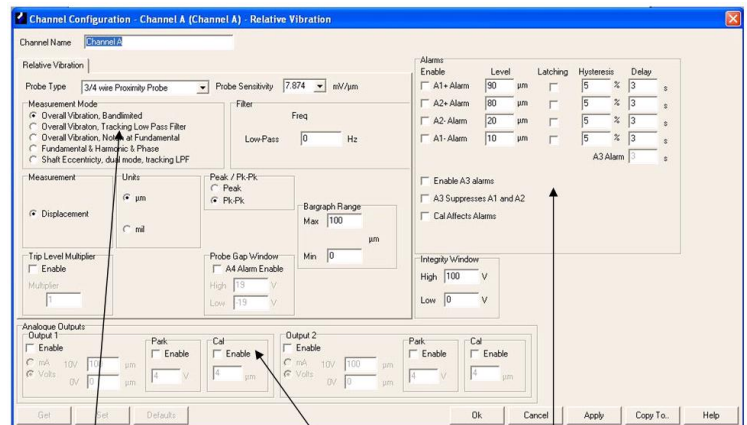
Channel Configuration - Channel A (Channel A) - Relative Vibration

Channel Name Channel A

Relative Vibration

Probe Type 3/4 wire Proximity Probe

Probe Sensitivity 7.874 mV/µm

Measurement Mode
Overall Vibration, Bandlimited
Overall Vibraton, Tracking Low Pass Filter
Overall Vibration, Notch at Fundamental
Fundamental & Harmonic & Phase
Shaft Eccentricity, dual mode, tracking LPF

Filter
Freq
Low-Pass 0 Hz

Measurement
Displacement

Units
µm
mil

Peak / Pk-Pk
Peak
Pk-Pk

Bargraph Range
Max 100
µm
Min 0

Trip Level Multiplier
Enable
Multiplier
1

Probe Gap Window
A4 Alarm Enable
High 19 V
Low 19 V

Alarms
| Enable | Level | | Latching | Hysteresis | | Delay | |
|---|---|---|---|---|---|---|---|
| A1+ Alarm | 90 | µm | | 5 | % | 3 | s |
| A2+ Alarm | 80 | µm | | 5 | % | 3 | s |
| A2- Alarm | 20 | µm | | 5 | % | 3 | s |
| A1- Alarm | 10 | µm | | 5 | % | 3 | s |

A3 Alarm 3 s

Enable A3 alarms
A3 Suppresses A1 and A2
Cal Affects Alarms

Integrity Window
High 100 V
Low 0 V

Analogue Outputs
Output 1
Enable
mA 10V 100 µm
Volts 0V 0 µm
Park
Enable
4 V
Cal
Enable
4 µm

Output 2
Enable
mA 10V 100 µm
Volts 0V 0 µm
Park
Enable
4 V
Cal
Enable
4 µm

Get Set Defaults Ok Cancel Apply Copy To.. Help